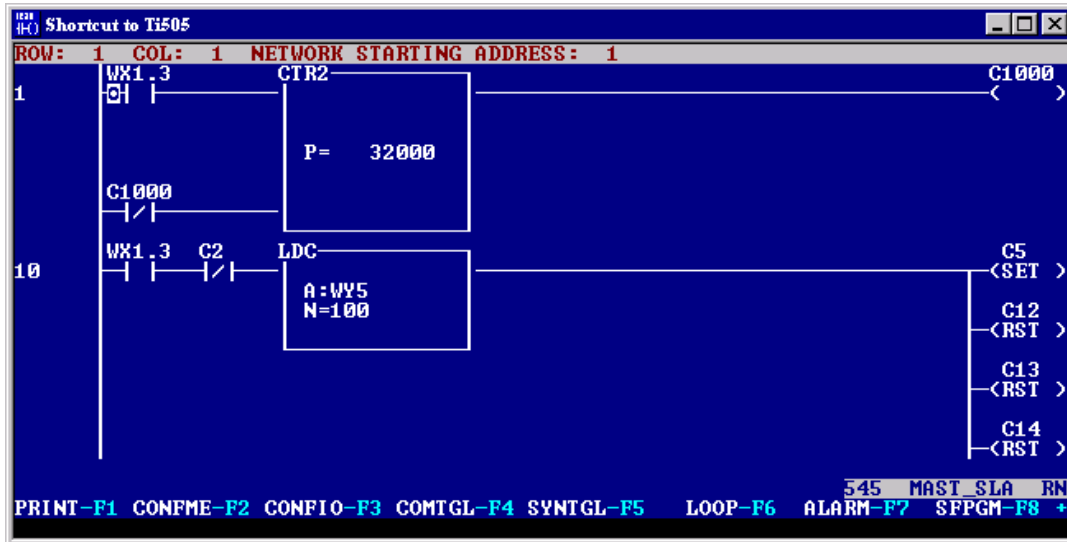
Shortcut to Ti505

ROW: 1 COL: 1 NETWORK STARTING ADDRESS: 1

1

WX1.3

CTR2

C1000

P= 32000

C1000

10

WX1.3

C2

LDC

C5
SET

A:WY5
N=100

C12
RST

C13
RST

C14
RST

545 MAST_SLA RN

PRINT-F1 CONFME-F2 CONFIO-F3 COMTGL-F4 SYNTGL-F5 LOOP-F6 ALARM-F7 SFPGM-F8 +